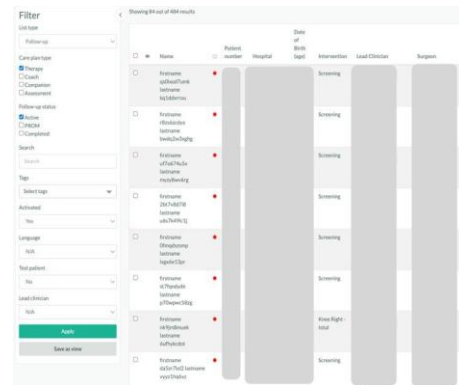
Filter

List type

Follow-up

Care plan type

Therapy

Coach

Companion

Assessment

Follow-up status

Active

PROM

Completed

Search

Search

Tags

Select tags

Activated

Yes

Language

N/A

Test patient

No

Lead clinician

N/A

Apply

Save as view

Showing 84 out of 484 results

| | | Name | | Patient number | Hospital | Date of Birth (age) | Intervention | Lead Clinician | Surgeon |
|---|---|---|---|---|---|---|---|---|---|
| | | firstname qxlheed7umk lastname kq1ddernsu | | | | | Screening | | |
| | | firstname r8mdeidzn lastname bwdq2w3sghg | | | | | Screening | | |
| | | firstname uf7a67ks3x lastname mcjsdlwndrg | | | | | Screening | | |
| | | firstname 2lrt7v8d7lll lastname u4x7h49c5j | | | | | Screening | | |
| | | firstname 0fmq8unmy lastname hgedsr13px | | | | | Screening | | |
| | | firstname st7fqndudr lastname p70wpwc58zg | | | | | Screening | | |
| | | firstname nk9jn8muek lastname 8uf9ykrdnt | | | | | Knee Right - total | | |
| | | firstname da5in7ts02 lastname vvysl5fiabst | | | | | Screening | | |